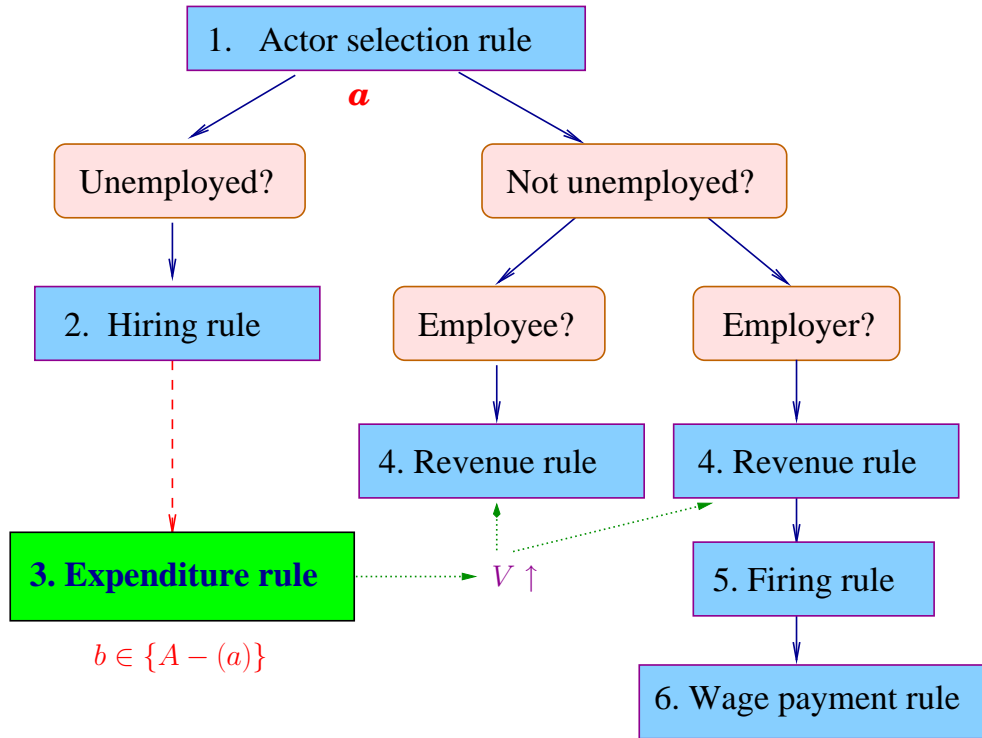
1. Actor selection rule

$a$

Unemployed?

Not unemployed?

2. Hiring rule

Employee?

Employer?

4. Revenue rule

4. Revenue rule

3. Expenditure rule

$V \uparrow$

5. Firing rule

$b \in \{A - (a)\}$

6. Wage payment rule